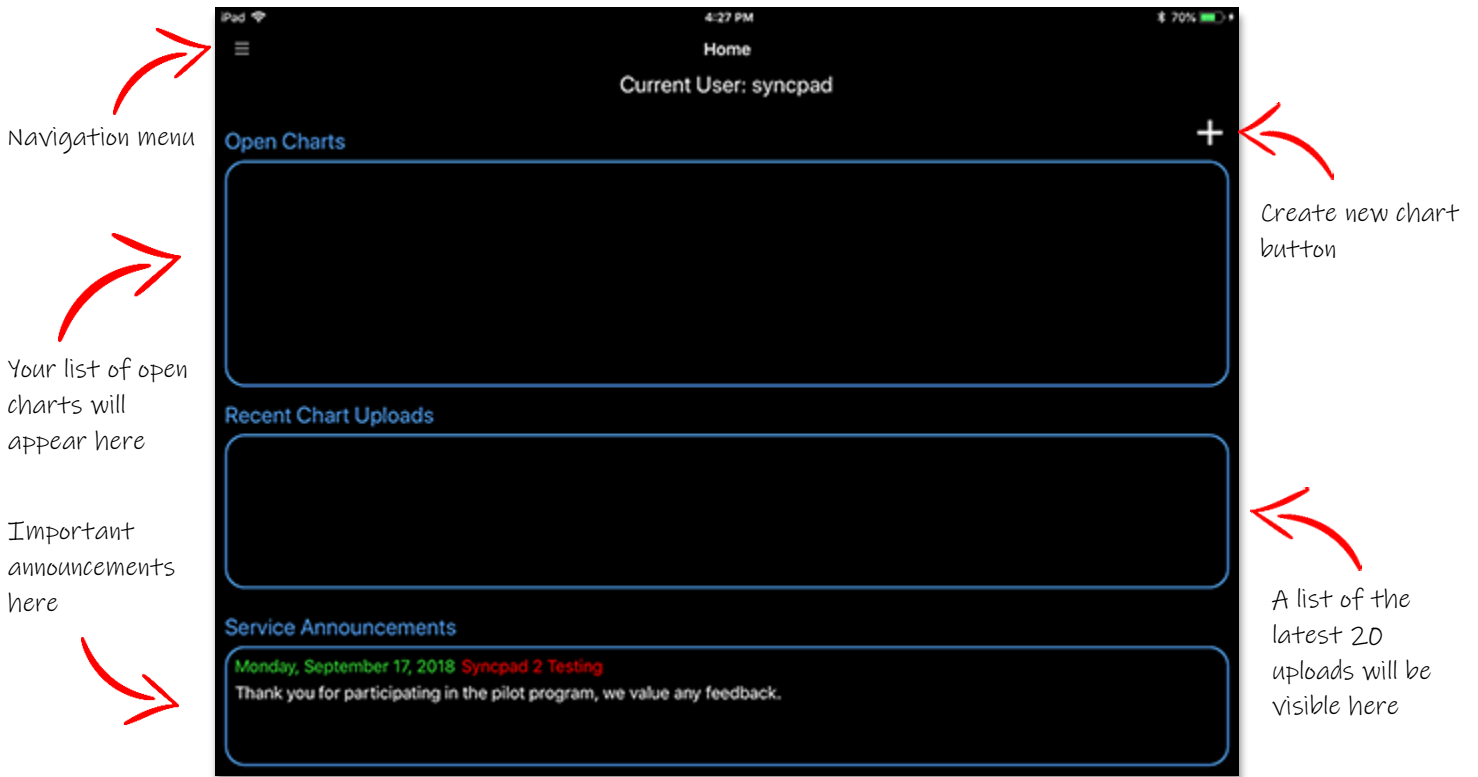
iPad
4:27 PM
70%

Home

Current User: syncpad

Navigation menu

Open Charts

+

Create new chart button

Your list of open charts will appear here

Recent Chart Uploads

Important announcements here

A list of the latest 20 uploads will be visible here

Service Announcements

Monday, September 17, 2018 Syncpad 2 Testing
Thank you for participating in the pilot program, we value any feedback.